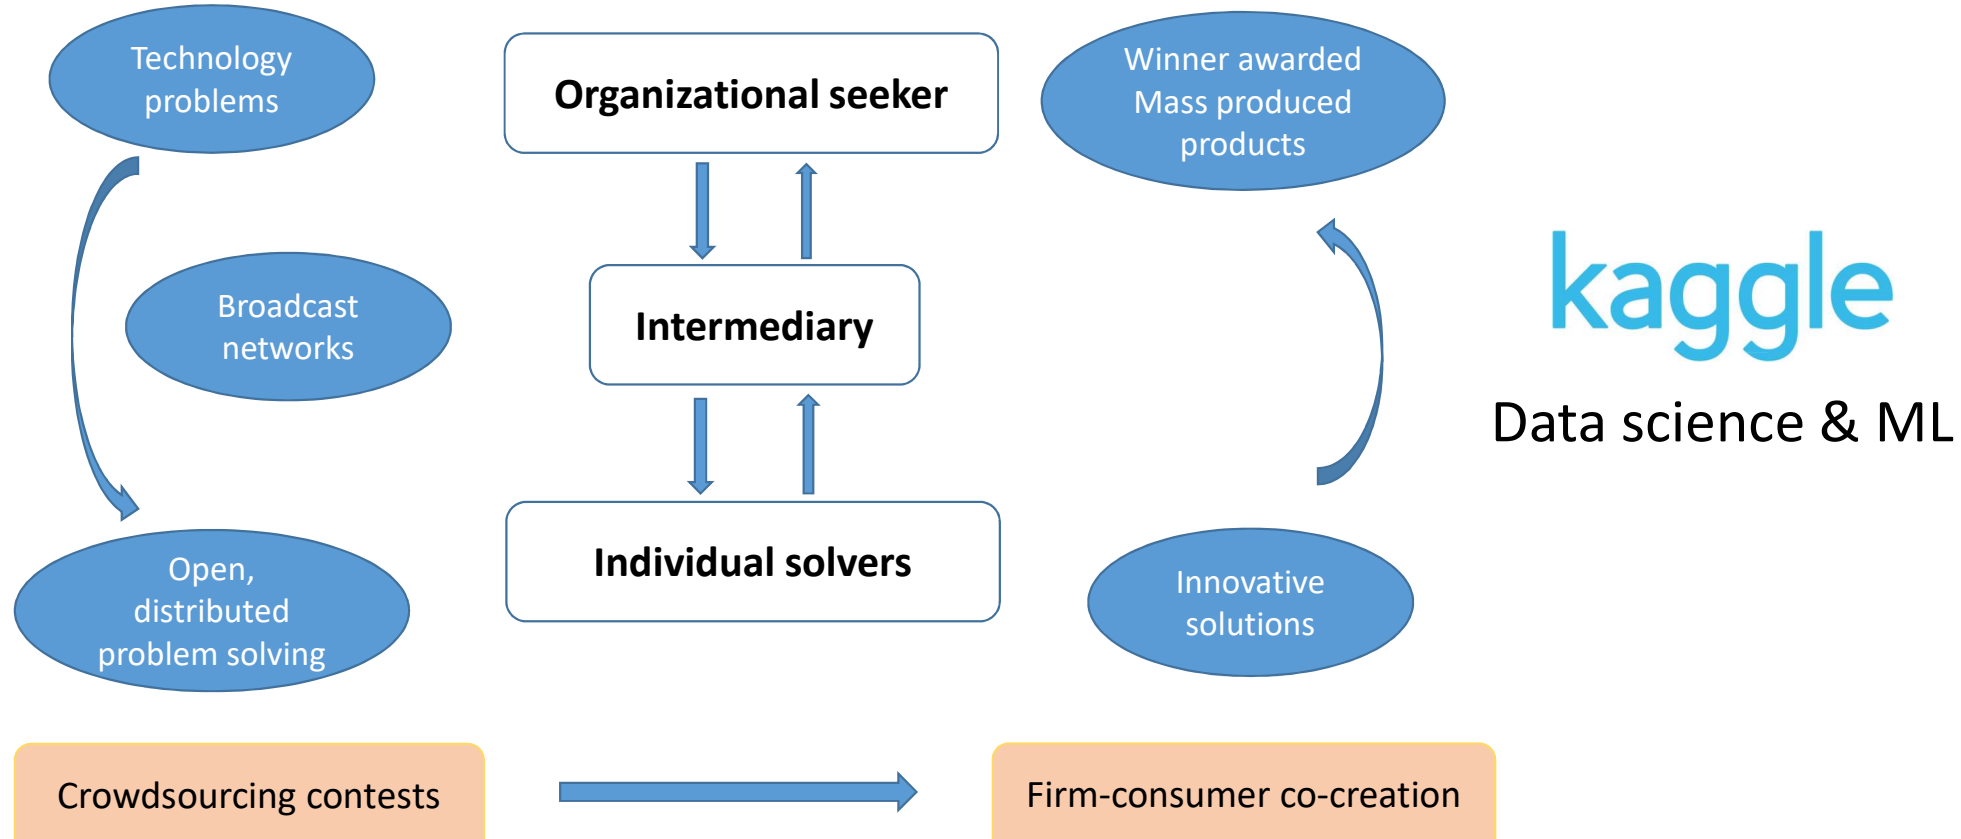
Technology problems

Organizational seeker

Winner awarded Mass produced products

Broadcast networks

Intermediary

kaggle

Data science & ML

Open, distributed problem solving

Individual solvers

Innovative solutions

Crowdsourcing contests

Firm-consumer co-creation